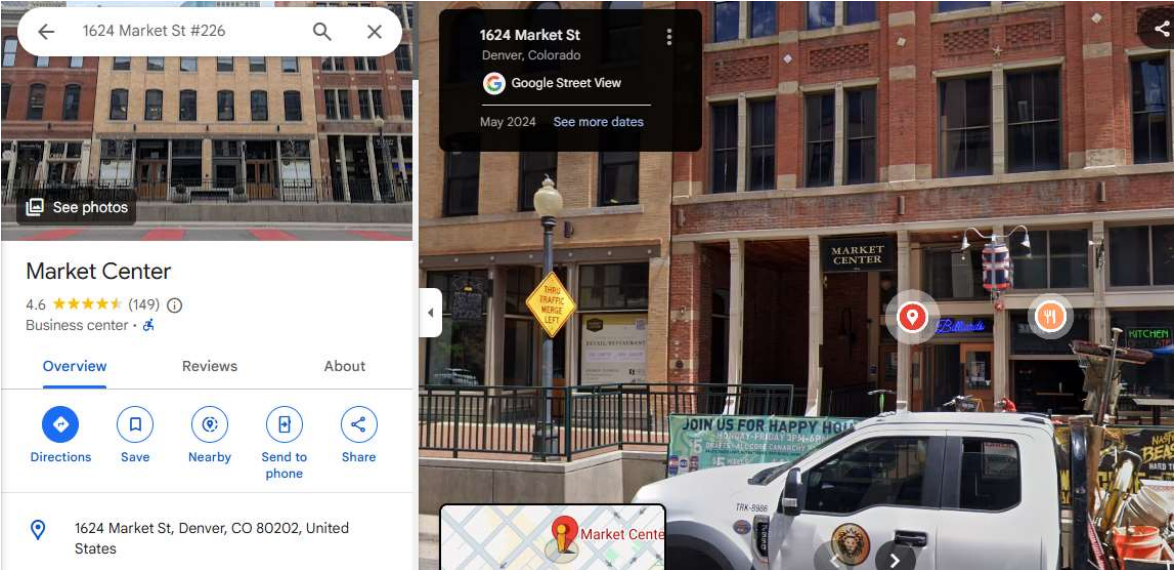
1624 Market St #226

See photos

Market Center
4.6 ★★★★★ (149)
Business center ·

Overview
Reviews
About

Directions
Save
Nearby
Send to phone
Share

1624 Market St, Denver, CO 80202, United States

1624 Market St
Denver, Colorado
Google Street View
May 2024 See more dates

THRU TRAFFIC MERGE LEFT

MARKET CENTER

Billiards

KITCHEN

JOIN US FOR HAPPY HOU

TRK-8986

Market Cente